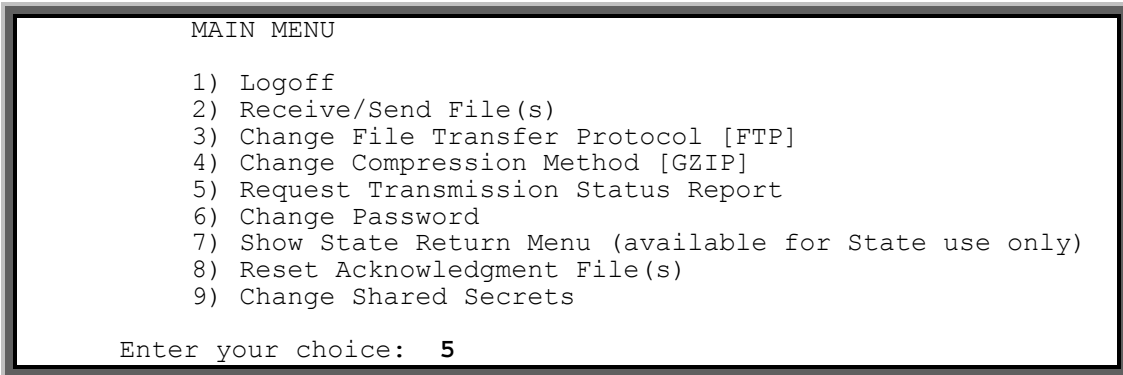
MAIN MENU

1) Logoff
2) Receive/Send File(s)
3) Change File Transfer Protocol [FTP]
4) Change Compression Method [GZIP]
5) Request Transmission Status Report
6) Change Password
7) Show State Return Menu (available for State use only)
8) Reset Acknowledgment File(s)
9) Change Shared Secrets

Enter your choice: 5